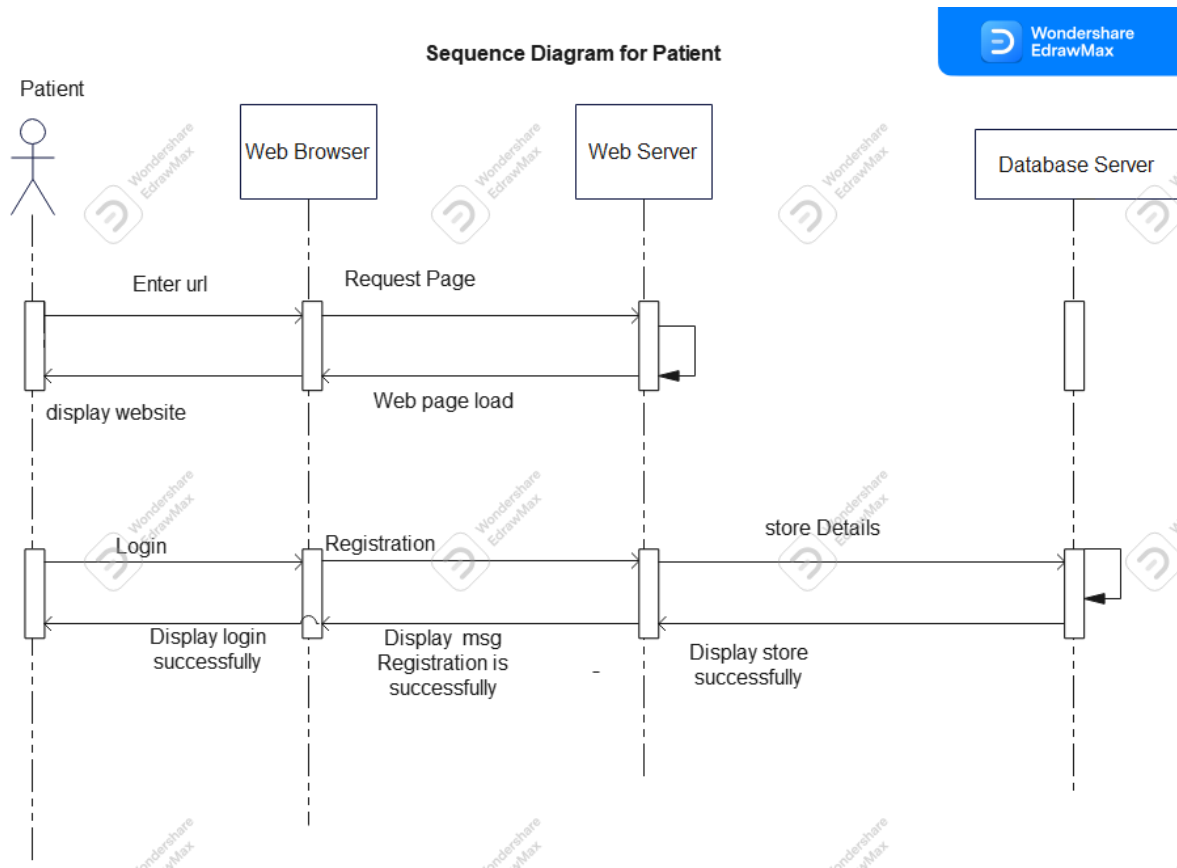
Wondershare EdrawMax

Sequence Diagram for Patient

Patient

Web Browser

Web Server

Database Server

Enter url

Request Page

Web page load

display website

Login

Registration

store Details

Display login successfully

Display msg Registration is successfully

Display store successfully